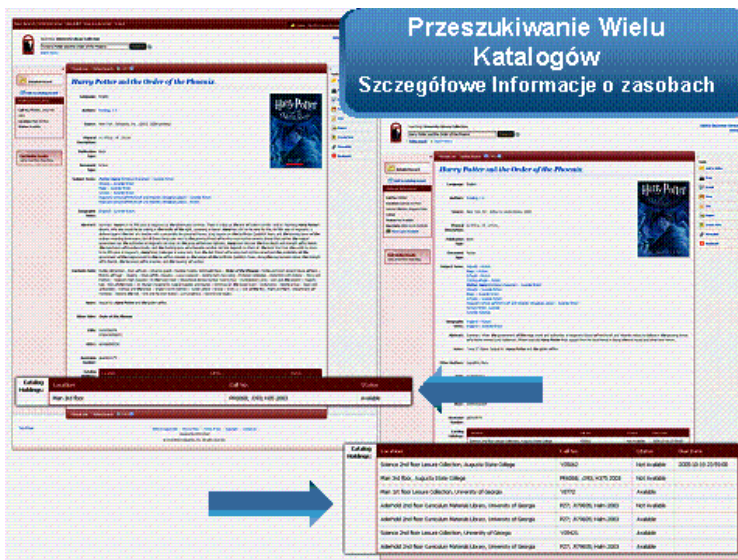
Przeszukiwanie Wielu Katalogów
Szczegółowe Informacje o zasobach

Harry Potter and the Order of the Phoenix

Harry Potter and the Order of the Phoenix

Catalog Holdings:

| Location | Call No. | Status |
|---|---|---|
| Main 3rd floor | PR6068 .O93 H375 2003 | Available |

Catalog Holdings:

| Location | Call No. | Status | Due Date |
|---|---|---|---|
| Science 2nd floor Leisure Collection, Augusta State College | V008x2 | Not available | 2008-10-10 23:59:00 |
| Main 3rd floor, Augusta State College | PR6068 .O93 H375 2003 | Not available | |
| Main 1st floor Leisure Collection, University of Georgia | Y0772 | Available | |
| Aderhold 2nd floor Curriculum Materials Library, University of Georgia | PZ7 .R79835 Ham 2003 | Available | |
| Aderhold 2nd floor Curriculum Materials Library, University of Georgia | PZ7 .R79835 Ham 2003 | Available | |
| Science 2nd floor Leisure Collection, University of Georgia | V00425 | Available | |
| Aderhold 2nd floor Curriculum Materials Library, University of Georgia | PZ7 .R79835 Ham 2003 | Available | |